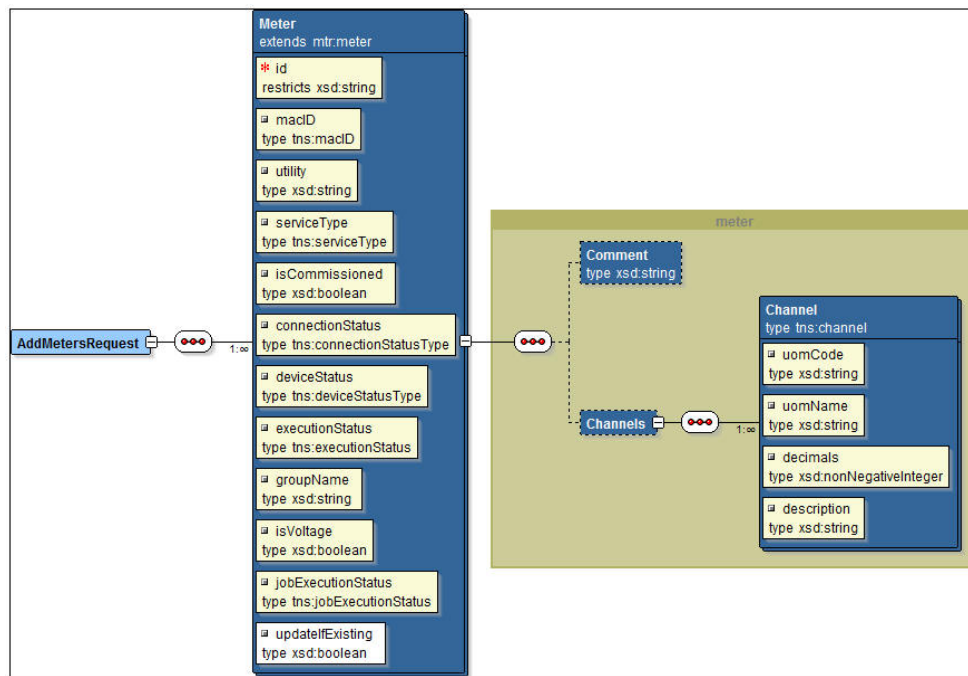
Meter
extends mtr:meter

* id
restricts xsd:string

macID
type tns:macID

utility
type xsd:string

serviceType
type tns:serviceType

isCommissioned
type xsd:boolean

AddMetersRequest

1:∞

connectionStatus
type tns:connectionStatusType

deviceStatus
type tns:deviceStatusType

executionStatus
type tns:executionStatus

groupName
type xsd:string

isVoltage
type xsd:boolean

jobExecutionStatus
type tns:jobExecutionStatus

updateIfExisting
type xsd:boolean

meter

Comment
type xsd:string

Channels

1:∞

Channel
type tns:channel

uomCode
type xsd:string

uomName
type xsd:string

decimals
type xsd:nonNegativeInteger

description
type xsd:string